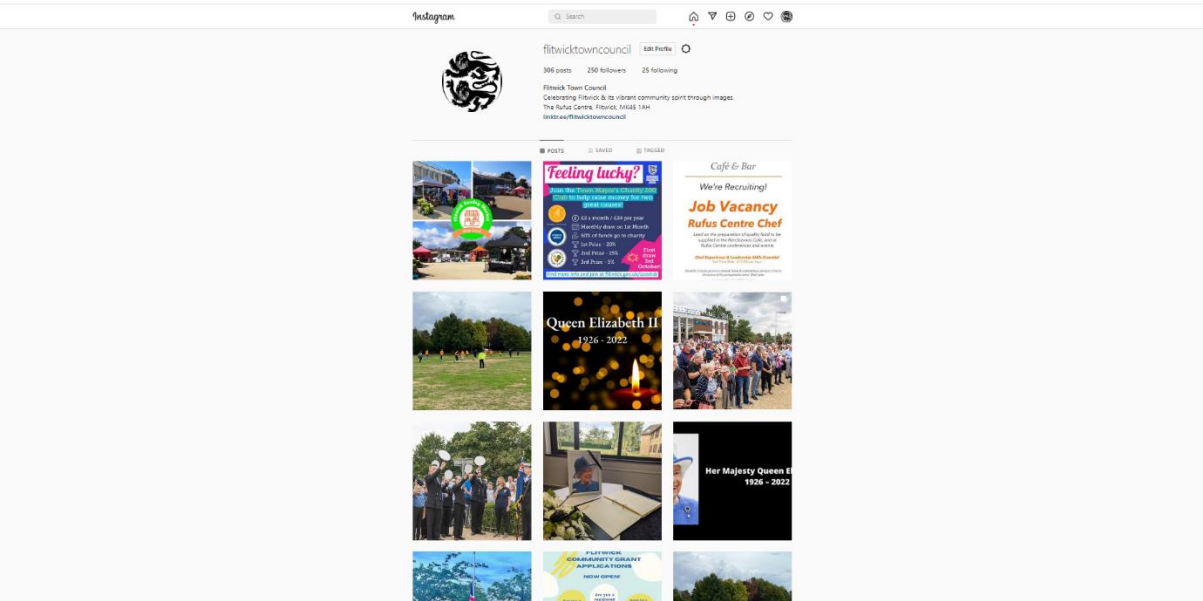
Instagram

Search

flitwicktowncouncil Edit Profile

306 posts 250 followers 25 following

Flitwick Town Council
Celebrating Flitwick & its vibrant community spirit through images.
The Rufus Centre, Flitwick, MK45 1AH
linktr.ee/flitwicktowncouncil

POSTS SAVED TAGGED

Feeling lucky?
Join the Town Mayor's Charity 200 Club to help raise money for two great causes!
£2 a month / £24 per year
Monthly draw on 1st Month
50% of funds go to charity
1st Prize - 30%
2nd Prize - 15%
3rd Prize - 5%
First Draw 3rd October
Find more info and join at flitwick.gov.uk/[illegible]

Café & Bar
We're Recruiting!
Job Vacancy
Rufus Centre Chef
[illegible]

Queen Elizabeth II
1926 - 2022

Her Majesty Queen E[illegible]
1926 – 2022

FLITWICK
COMMUNITY GRANT
APPLICATIONS
NOW OPEN!
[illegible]